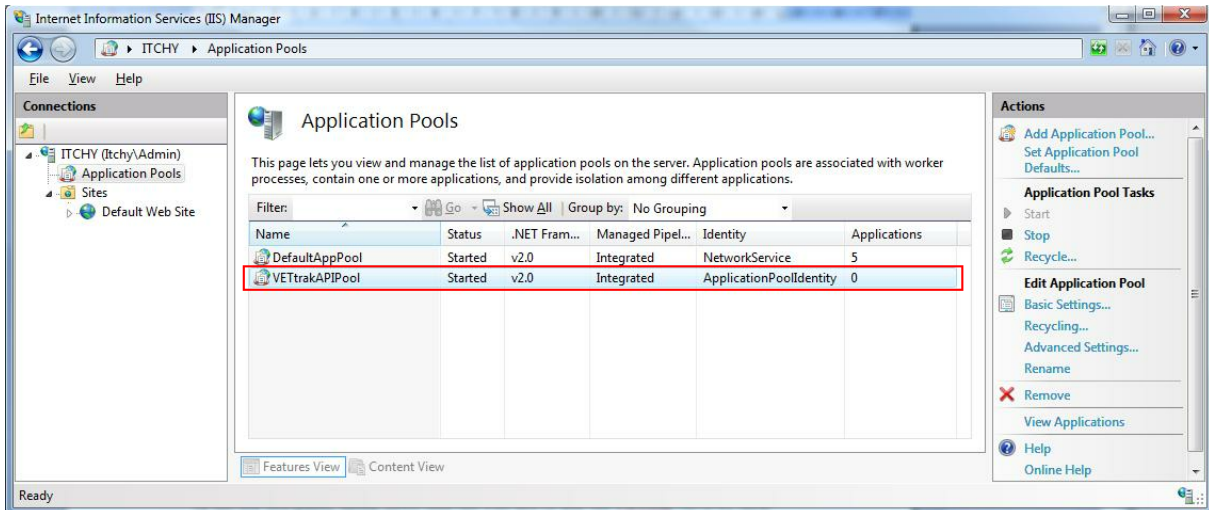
Internet Information Services (IIS) Manager

ITCHY ▸ Application Pools

File View Help

Connections

ITCHY (Itchy\Admin)
Application Pools
Sites
Default Web Site

Application Pools

This page lets you view and manage the list of application pools on the server. Application pools are associated with worker processes, contain one or more applications, and provide isolation among different applications.

Filter: Go Show All Group by: No Grouping

| Name | Status | .NET Fram... | Managed Pipel... | Identity | Applications |
|---|---|---|---|---|---|
| DefaultAppPool | Started | v2.0 | Integrated | NetworkService | 5 |
| VETtrakAPIPool | Started | v2.0 | Integrated | ApplicationPoolIdentity | 0 |

Features View Content View

Actions

Add Application Pool...
Set Application Pool Defaults...

Application Pool Tasks
Start
Stop
Recycle...

Edit Application Pool
Basic Settings...
Recycling...
Advanced Settings...
Rename
Remove
View Applications
Help
Online Help

Ready